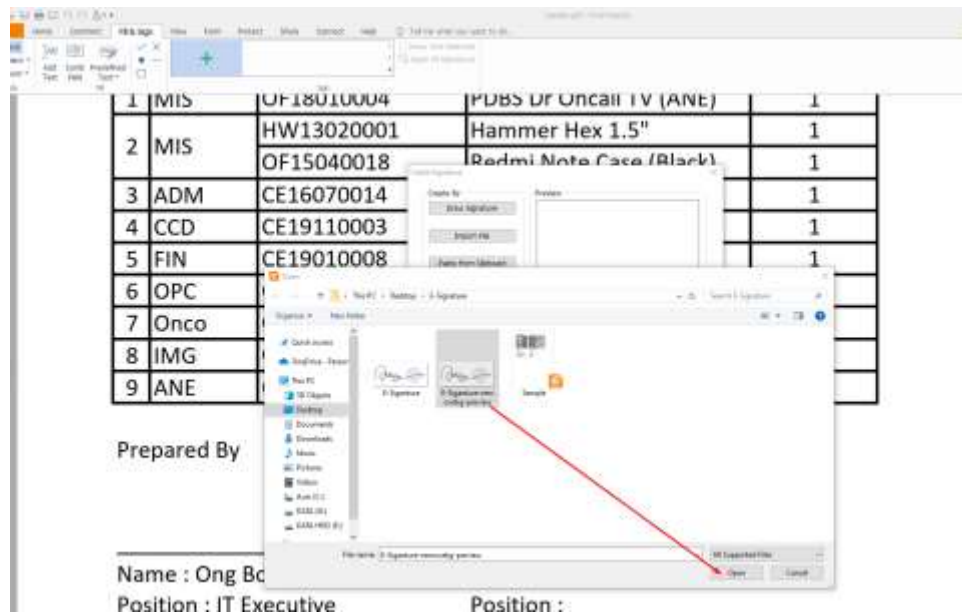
Home Comment Fill & Sign View Form Protect Share Connect Help Tell me what you want to do...

Add Text Sorts Field Predefined Text

| 1 | MIS | OF18010004 | PDBS Dr Oncall TV (ANE) | 1 |
|---|---|---|---|---|
| 2 | MIS | HW13020001 | Hammer Hex 1.5" | 1 |
| | | OF15040018 | Redmi Note Case (Black) | 1 |
| 3 | ADM | CE16070014 | | 1 |
| 4 | CCD | CE19110003 | | 1 |
| 5 | FIN | CE19010008 | | 1 |
| 6 | OPC | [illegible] | | |
| 7 | Onco | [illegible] | | |
| 8 | IMG | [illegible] | | |
| 9 | ANE | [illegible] | | |

Create Signature
Create By
Draw Signature
Import File
Paste from Clipboard
Preview

Open
This PC › Desktop › E-Signature
Search E-Signature
Organize ▾ New folder
Quick access
OneDrive - Personal
This PC
3D Objects
Desktop
Documents
Downloads
Music
Pictures
Videos
Local Disk (C:)
DATA (D:)
DATA HDD (E:)
E-Signature
E-Signature-removebg-preview
Sample
File name: E-Signature-removebg-preview
All Supported Files
Open
Cancel

Prepared By

Name : Ong Bo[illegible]
Position : IT Executive
Position :